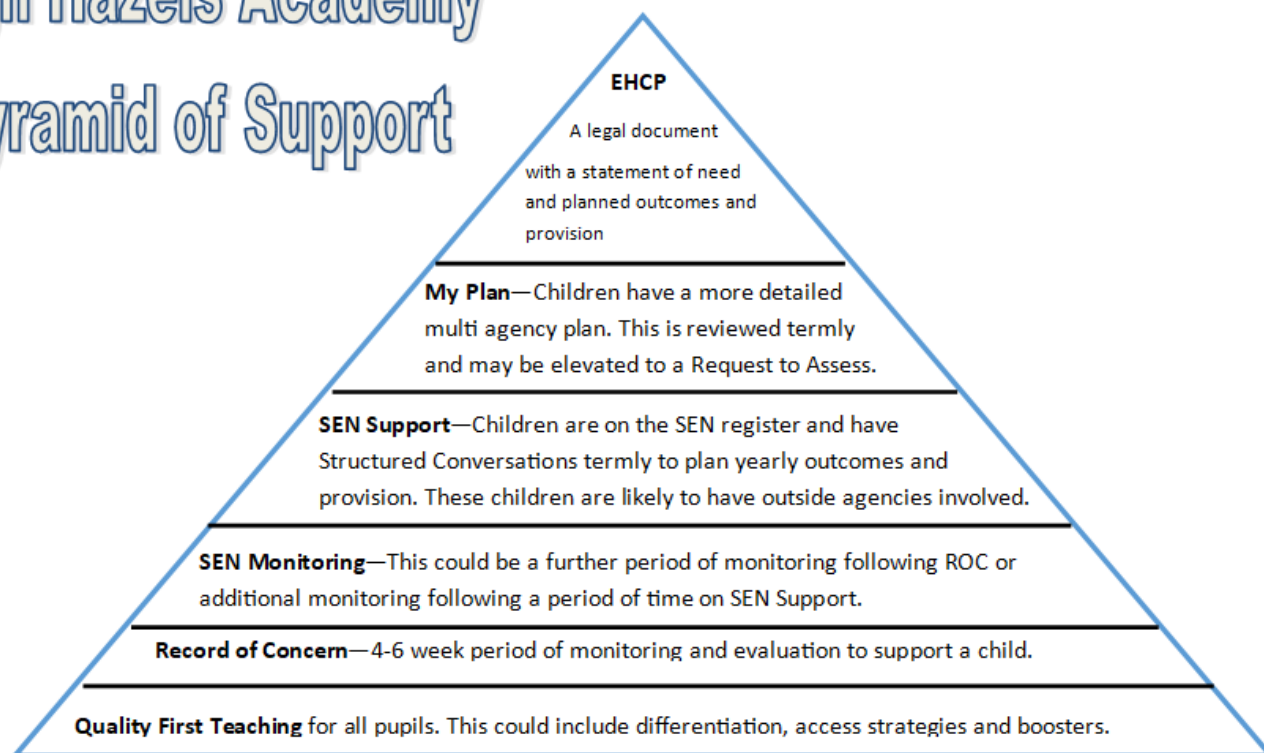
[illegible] Hazels Academy

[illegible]yramid of Support

EHCP

A legal document

with a statement of need and planned outcomes and provision

My Plan—Children have a more detailed multi agency plan. This is reviewed termly and may be elevated to a Request to Assess.

SEN Support—Children are on the SEN register and have Structured Conversations termly to plan yearly outcomes and provision. These children are likely to have outside agencies involved.

SEN Monitoring—This could be a further period of monitoring following ROC or additional monitoring following a period of time on SEN Support.

Record of Concern—4-6 week period of monitoring and evaluation to support a child.

Quality First Teaching for all pupils. This could include differentiation, access strategies and boosters.